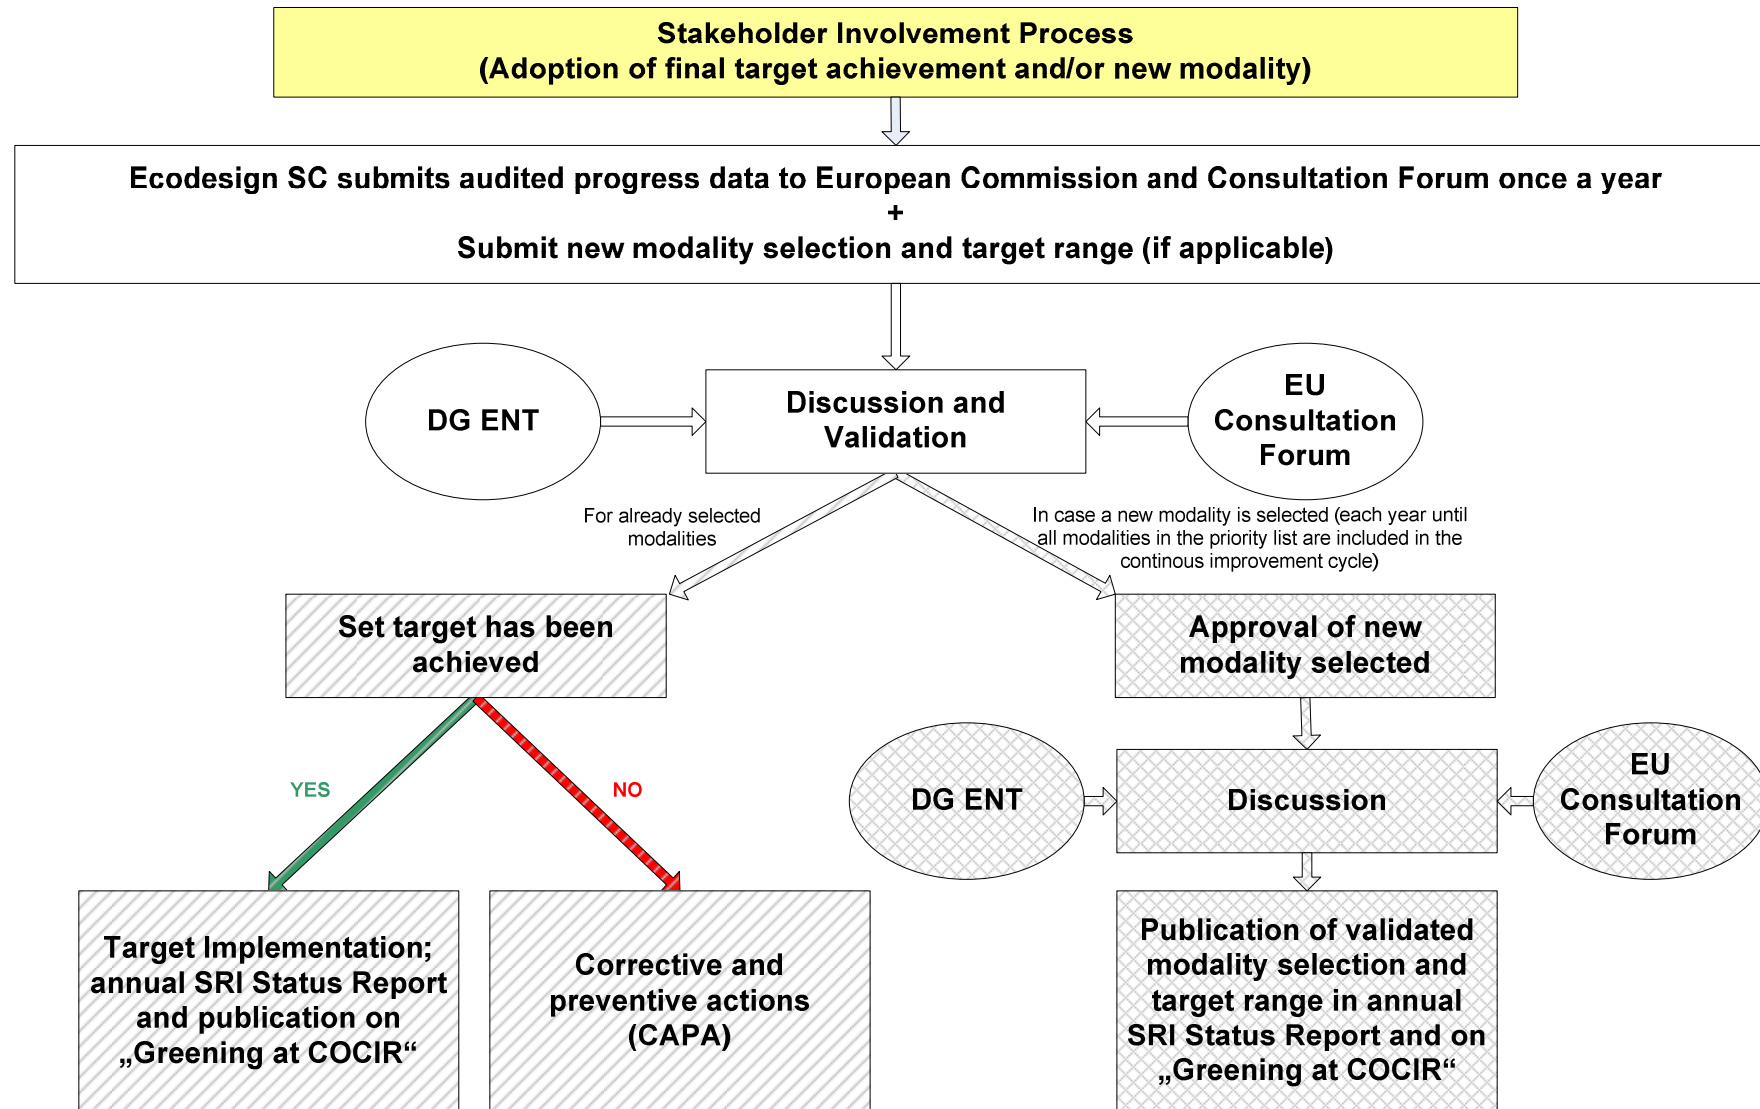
Stakeholder Involvement Process
(Adoption of final target achievement and/or new modality)

Ecodesign SC submits audited progress data to European Commission and Consultation Forum once a year
+
Submit new modality selection and target range (if applicable)

DG ENT

Discussion and Validation

EU Consultation Forum

For already selected modalities

In case a new modality is selected (each year until all modalities in the priority list are included in the continous improvement cycle)

Set target has been achieved

Approval of new modality selected

YES

NO

DG ENT

Discussion

EU Consultation Forum

Target Implementation; annual SRI Status Report and publication on „Greening at COCIR“

Corrective and preventive actions (CAPA)

Publication of validated modality selection and target range in annual SRI Status Report and on „Greening at COCIR“